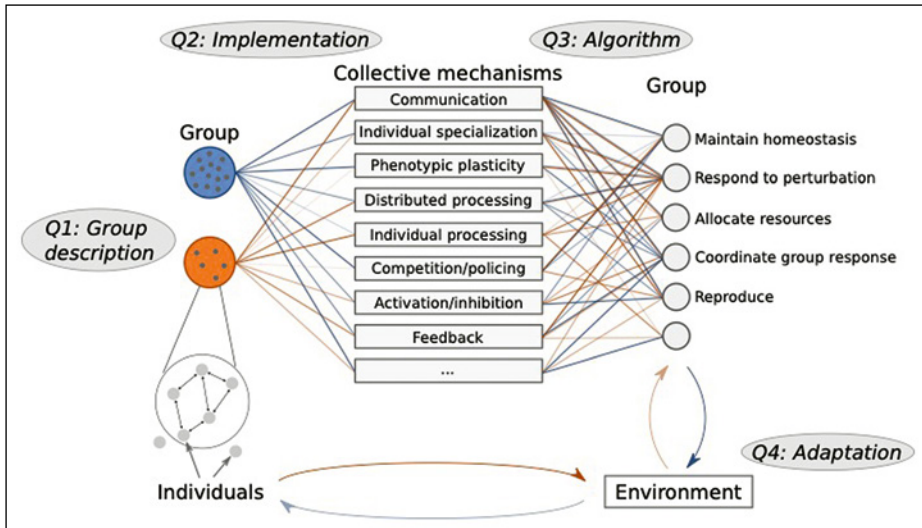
Q2: Implementation

Q3: Algorithm

Collective mechanisms

Group

Group

Communication

Individual specialization

Phenotypic plasticity

Distributed processing

Individual processing

Competition/policing

Activation/inhibition

Feedback

...

Maintain homeostasis

Respond to perturbation

Allocate resources

Coordinate group response

Reproduce

Q1: Group description

Individuals

Environment

Q4: Adaptation